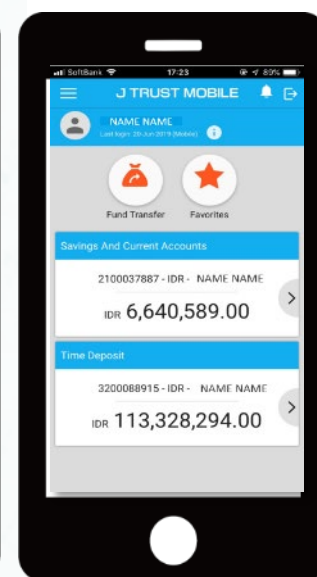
SoftBank 17:23 89%

J TRUST MOBILE

NAME NAME
Last login: 20 Jun 2019 (Mobile)

Fund Transfer

Favorites

Savings And Current Accounts

2100037887 - IDR - NAME NAME

IDR 6,640,589.00

Time Deposit

3200088915 - IDR - NAME NAME

IDR 113,328,294.00